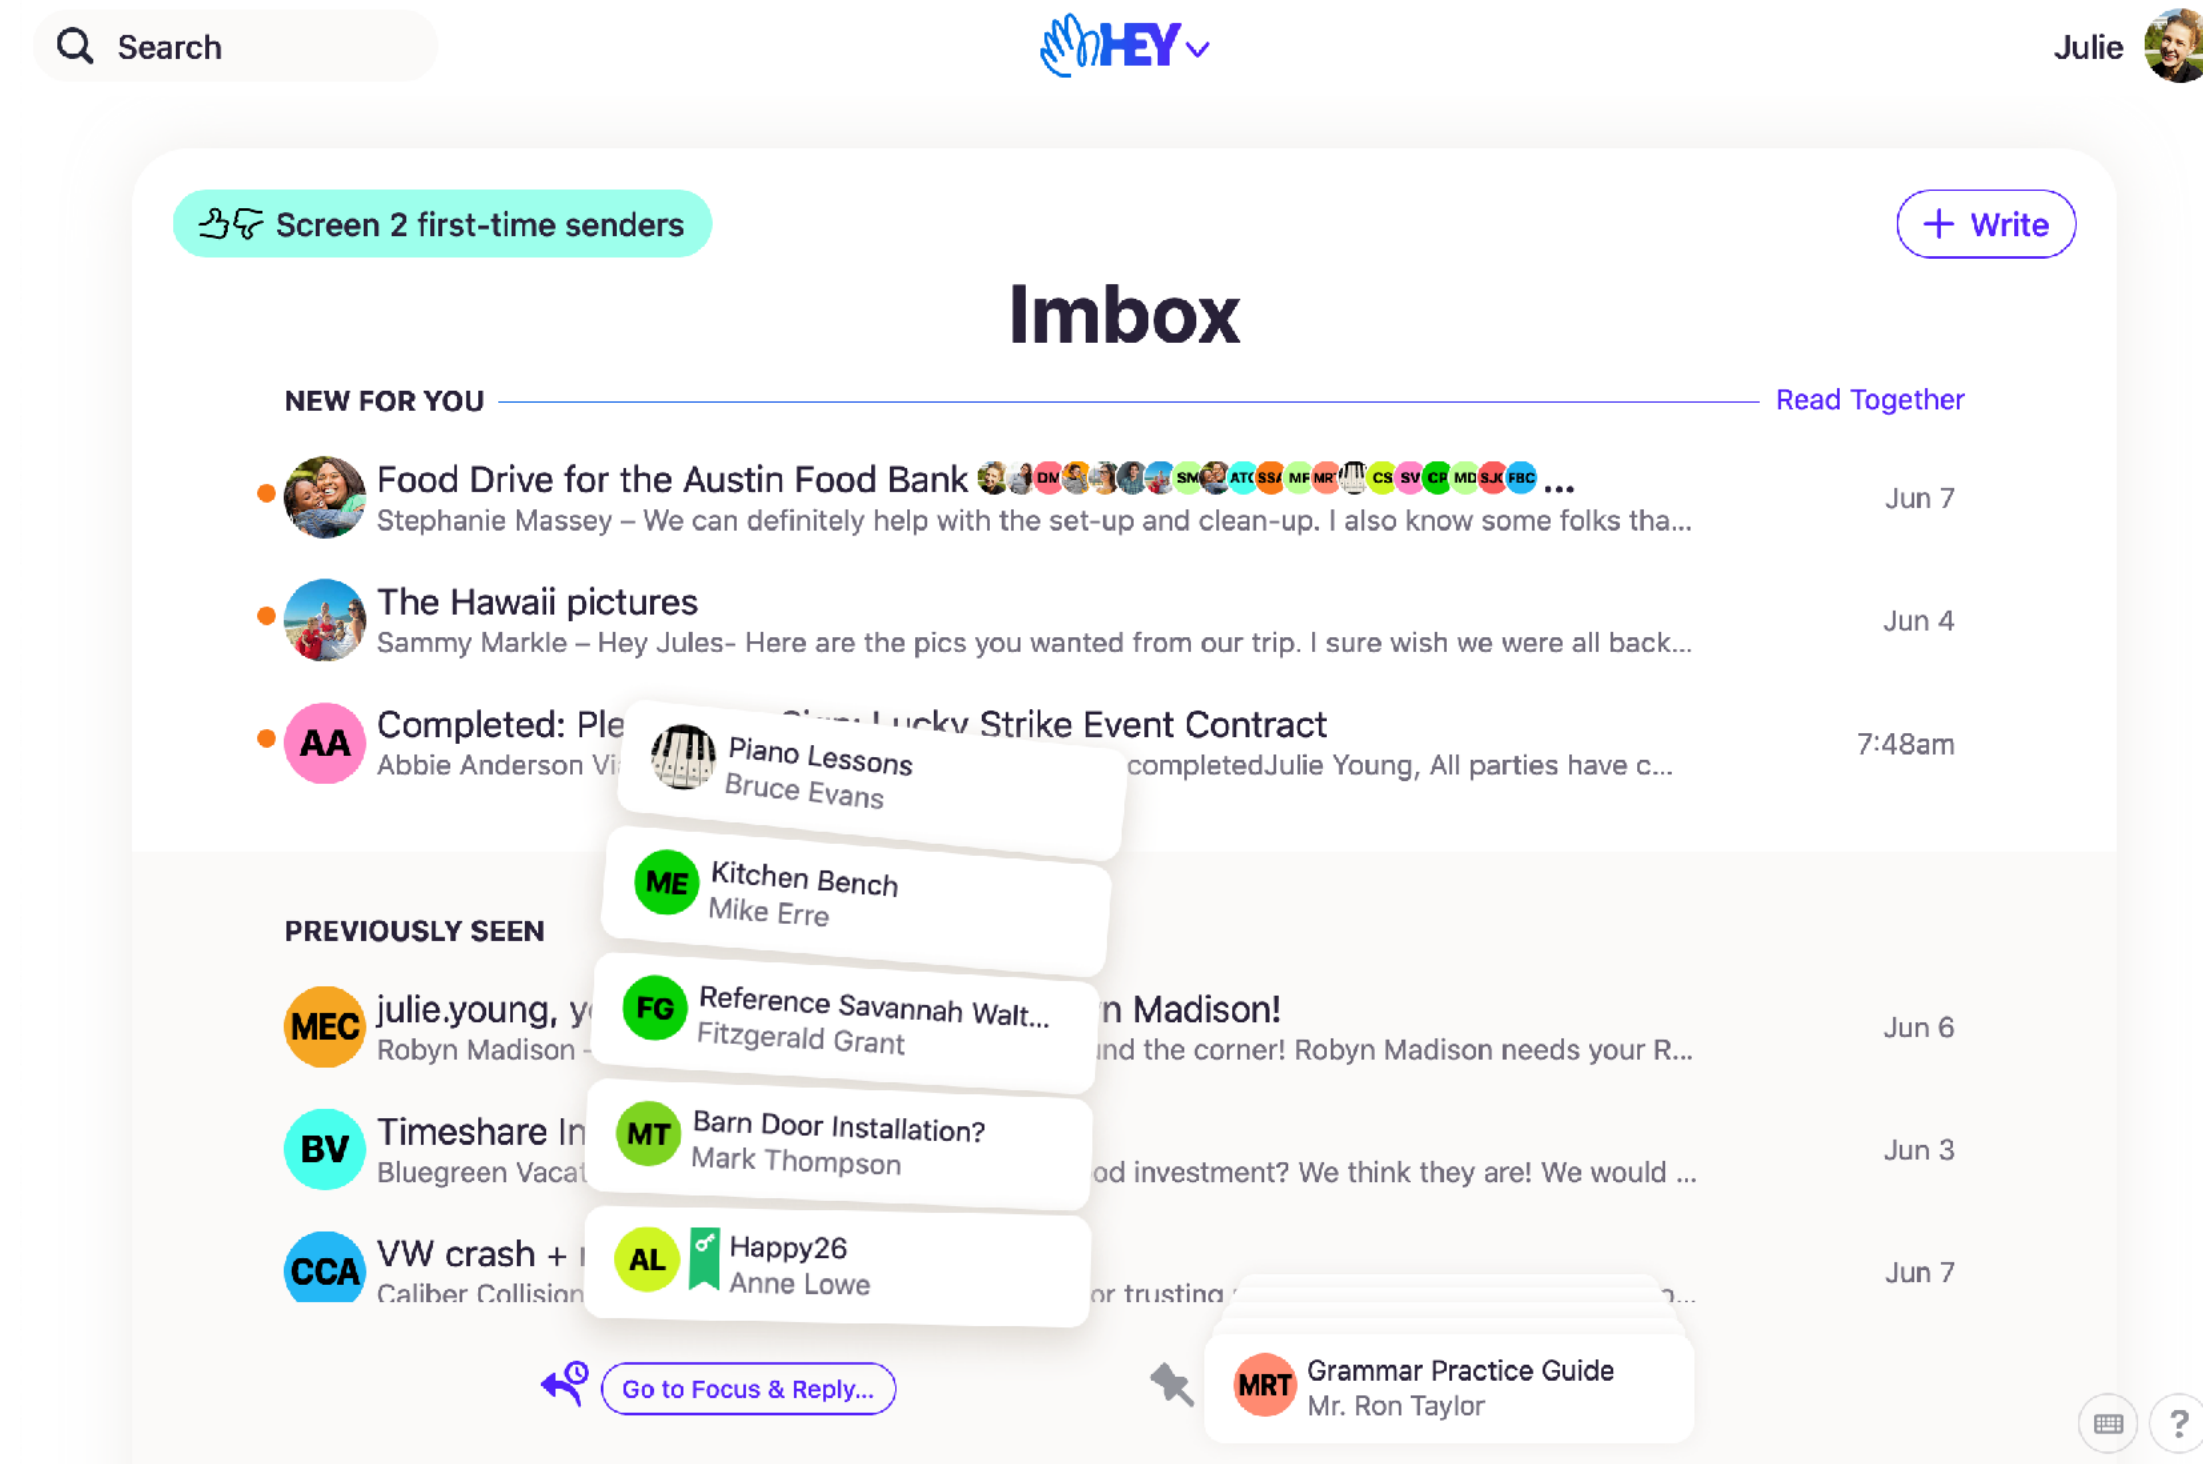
Search

HEY

Julie

Screen 2 first-time senders

+ Write

Imbox

NEW FOR YOU

Read Together

Food Drive for the Austin Food Bank DM SM ATC SSA MF MR CS SV CP MD SJC FBC ...
Stephanie Massey – We can definitely help with the set-up and clean-up. I also know some folks tha...
Jun 7

The Hawaii pictures
Sammy Markle – Hey Jules- Here are the pics you wanted from our trip. I sure wish we were all back...
Jun 4

AA
Completed: Ple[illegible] Lucky Strike Event Contract
Abbie Anderson Vi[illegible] completedJulie Young, All parties have c...
7:48am

Piano Lessons
Bruce Evans

ME
Kitchen Bench
Mike Erre

PREVIOUSLY SEEN

FG
Reference Savannah Walt...
Fitzgerald Grant

MEC
julie.young, y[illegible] n Madison!
Robyn Madison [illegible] nd the corner! Robyn Madison needs your R...
Jun 6

MT
Barn Door Installation?
Mark Thompson

BV
Timeshare In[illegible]
Bluegreen Vacat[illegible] od investment? We think they are! We would ...
Jun 3

AL
Happy26
Anne Lowe

CCA
VW crash + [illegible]
Caliber Collision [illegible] or trusting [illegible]
Jun 7

Go to Focus & Reply...

MRT
Grammar Practice Guide
Mr. Ron Taylor

?